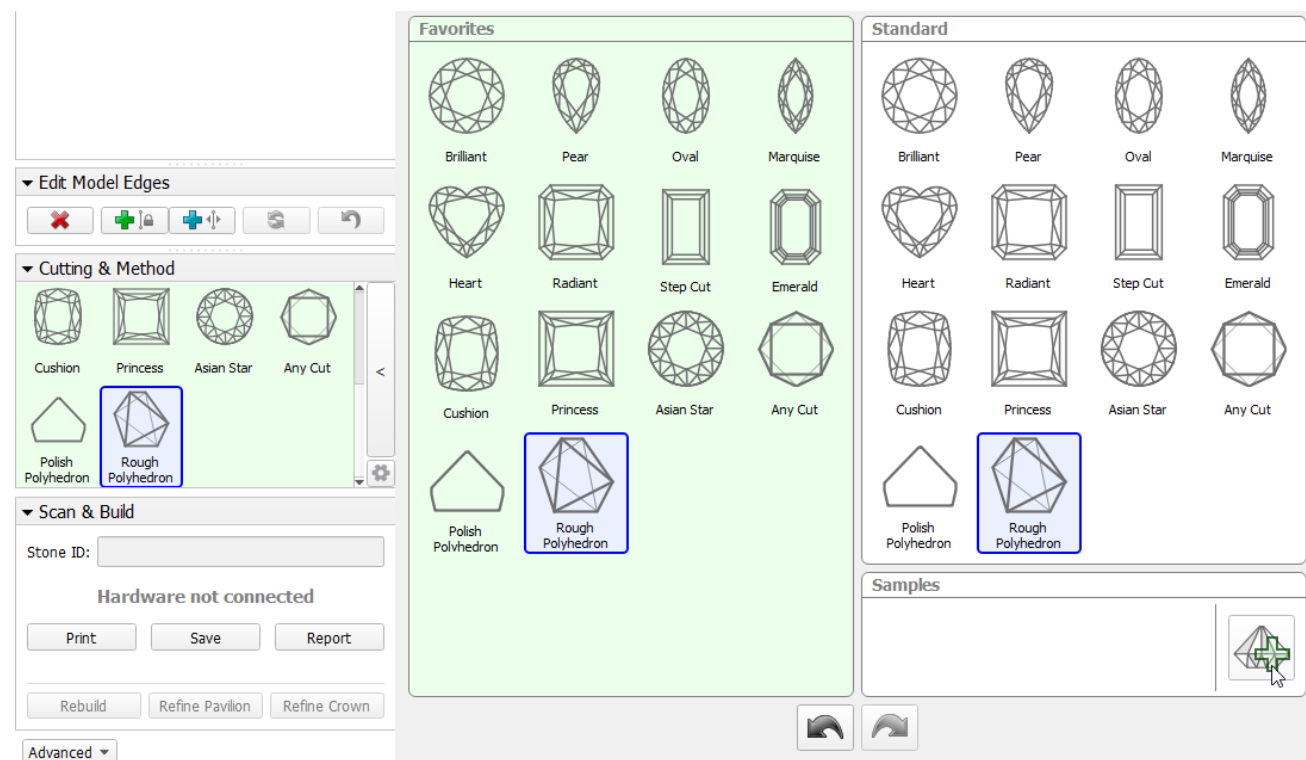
Edit Model Edges

Cutting & Method

Cushion
Princess
Asian Star
Any Cut
Polish Polyhedron
Rough Polyhedron

<

Scan & Build

Stone ID:

Hardware not connected

Print
Save
Report

Rebuild
Refine Pavilion
Refine Crown

Advanced

Favorites

Brilliant
Pear
Oval
Marquise
Heart
Radiant
Step Cut
Emerald
Cushion
Princess
Asian Star
Any Cut
Polish Polyhedron
Rough Polyhedron

Standard

Brilliant
Pear
Oval
Marquise
Heart
Radiant
Step Cut
Emerald
Cushion
Princess
Asian Star
Any Cut
Polish Polyhedron
Rough Polyhedron

Samples